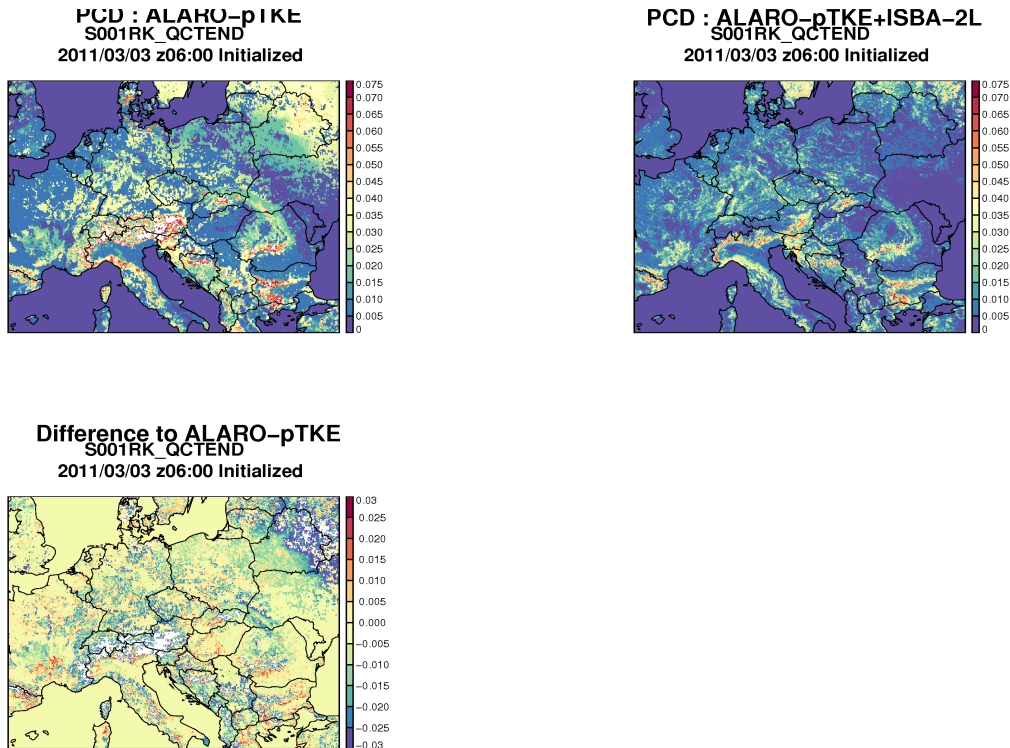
PCD : ALARO−pTKE
S001RK_QCTEND
2011/03/03 z06:00 Initialized

0.075
0.070
0.065
0.060
0.055
0.050
0.045
0.040
0.035
0.030
0.025
0.020
0.015
0.010
0.005
0

PCD : ALARO−pTKE+ISBA−2L
S001RK_QCTEND
2011/03/03 z06:00 Initialized

0.075
0.070
0.065
0.060
0.055
0.050
0.045
0.040
0.035
0.030
0.025
0.020
0.015
0.010
0.005
0

Difference to ALARO−pTKE
S001RK_QCTEND
2011/03/03 z06:00 Initialized

0.03
0.025
0.020
0.015
0.010
0.005
0.000
−0.005
−0.010
−0.015
−0.020
−0.025
−0.03